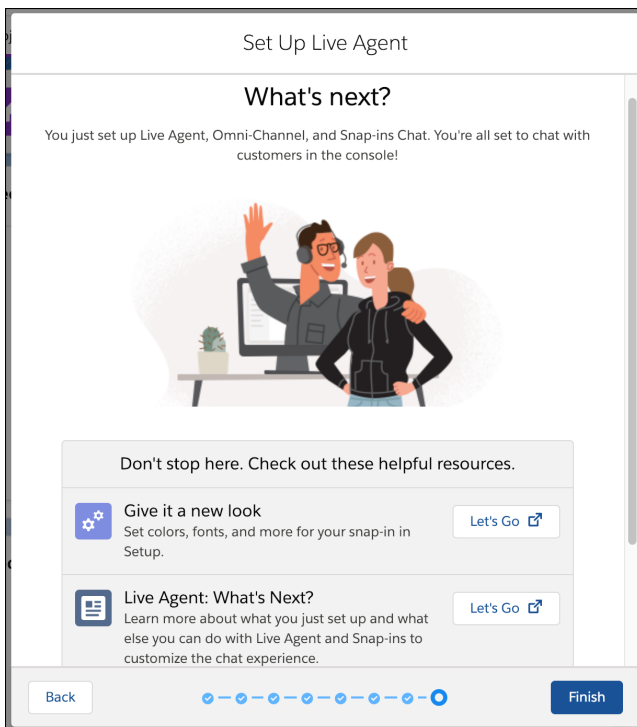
Set Up Live Agent

What's next?

You just set up Live Agent, Omni-Channel, and Snap-ins Chat. You're all set to chat with customers in the console!

Don't stop here. Check out these helpful resources.

Give it a new look
Set colors, fonts, and more for your snap-in in Setup.

Let's Go

Live Agent: What's Next?
Learn more about what you just set up and what else you can do with Live Agent and Snap-ins to customize the chat experience.

Let's Go

Back

Finish